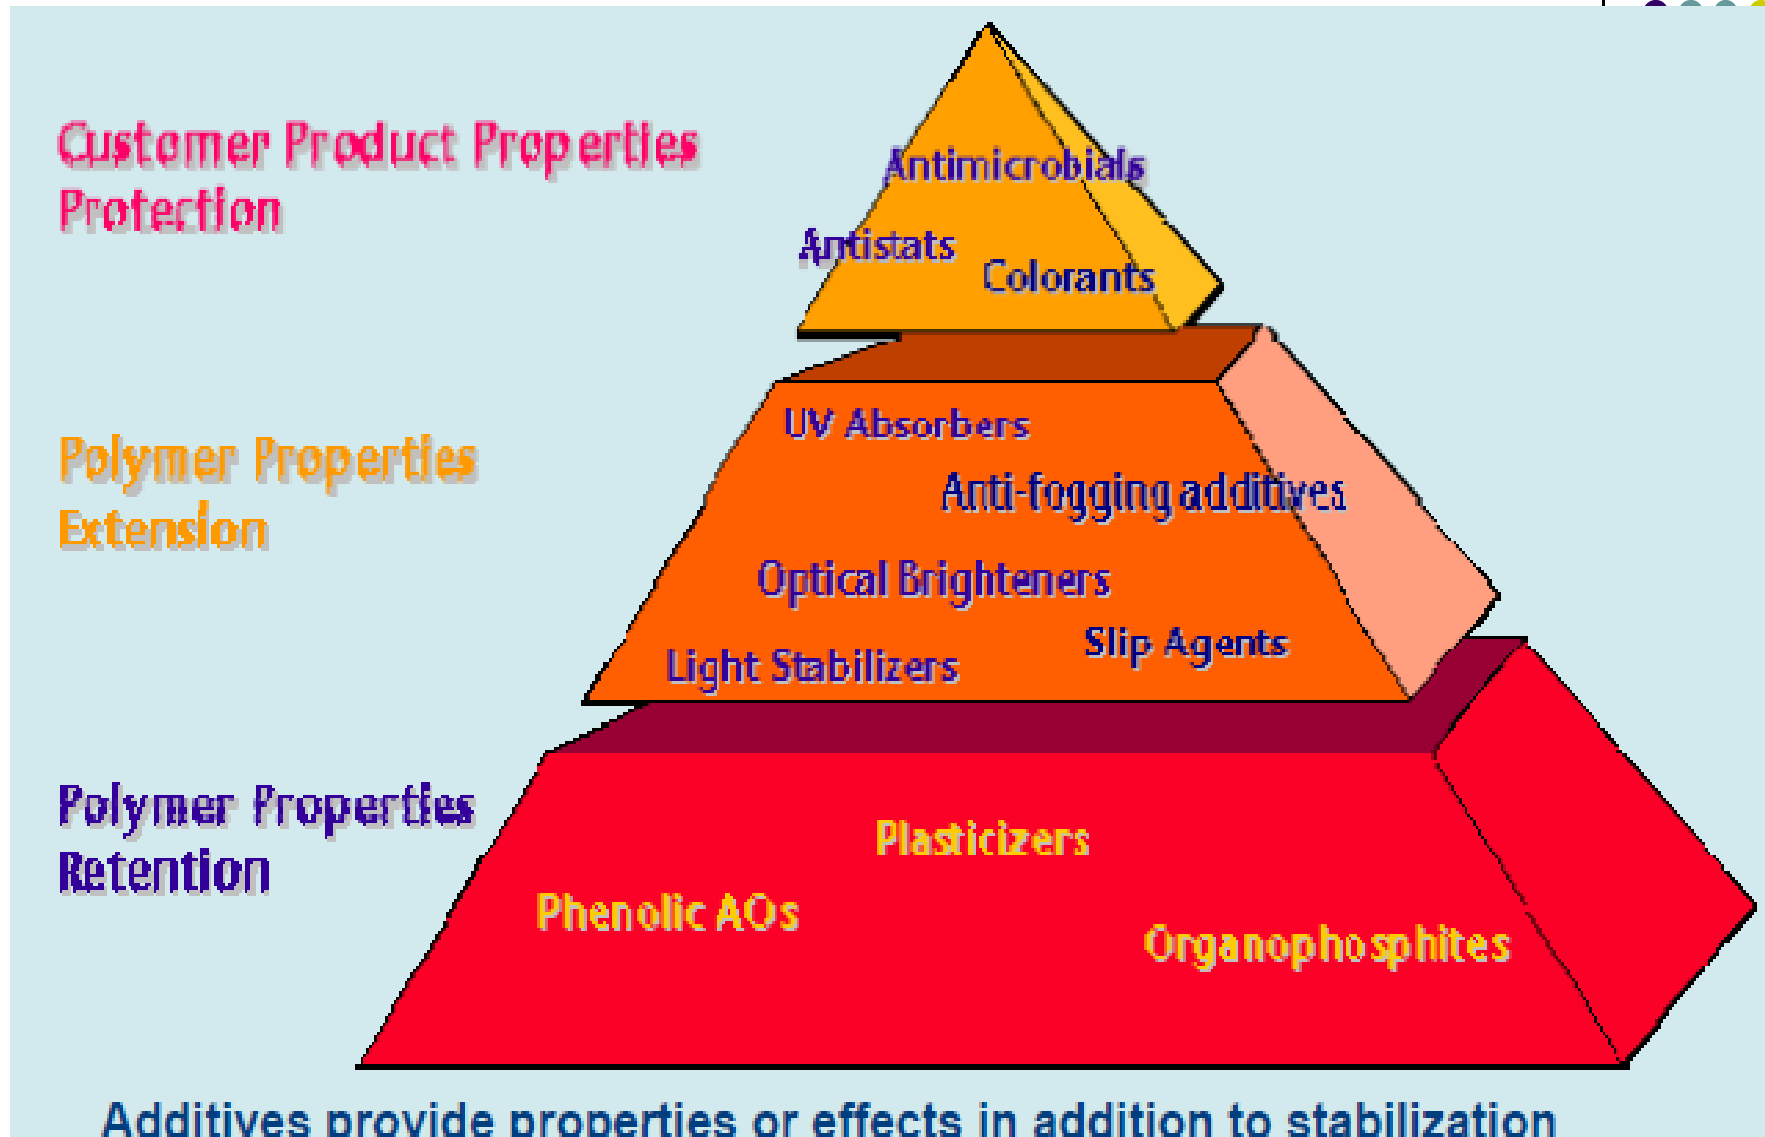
Customer Product Properties
Protection

Antimicrobials
Antistats
Colorants

Polymer Properties
Extension

UV Absorbers
Anti-fogging additives
Optical Brighteners
Light Stabilizers
Slip Agents

Polymer Properties
Retention

Plasticizers
Phenolic AOs
Organophosphites

Additives provide properties or effects in addition to stabilization